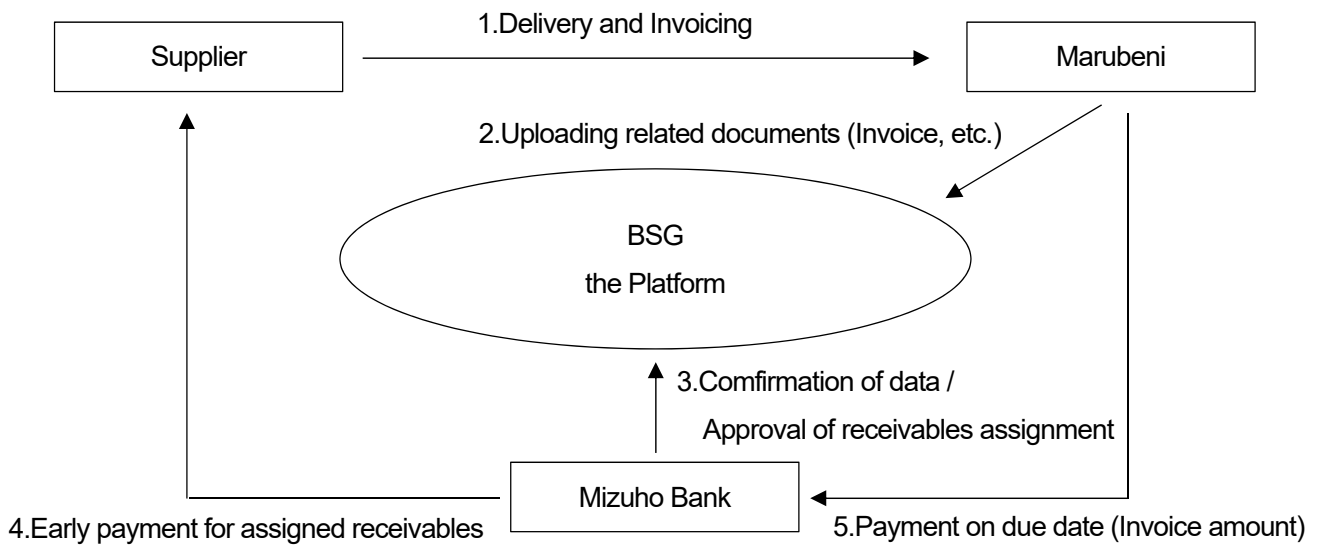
Supplier

1.Delivery and Invoicing

Marubeni

2.Uploading related documents (Invoice, etc.)

BSG

the Platform

3.Comfirmation of data /

Approval of receivables assignment

Mizuho Bank

4.Early payment for assigned receivables

5.Payment on due date (Invoice amount)